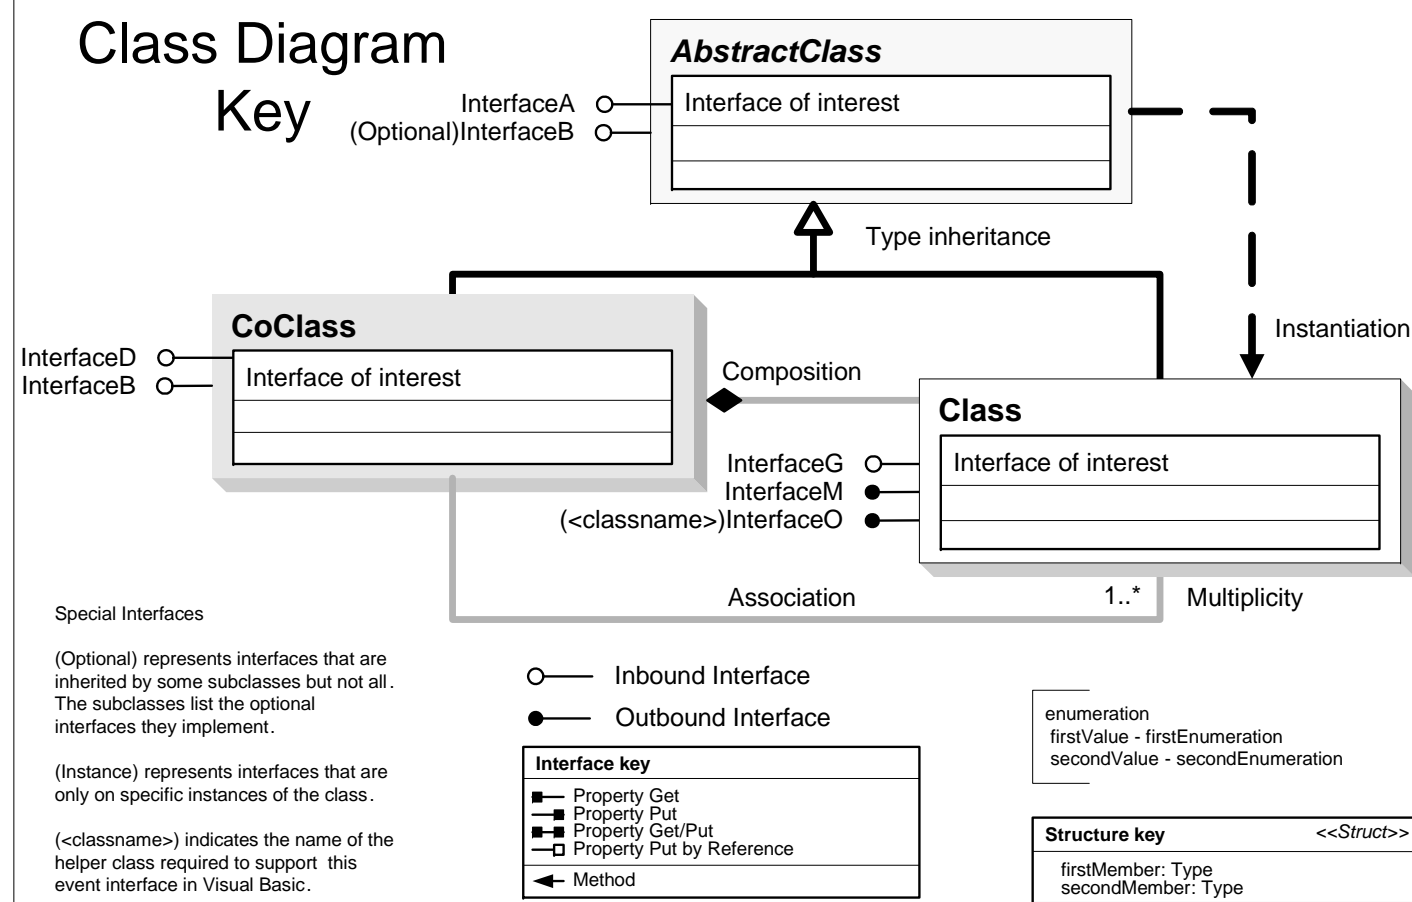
Class Diagram Key

AbstractClass
InterfaceA
(Optional)InterfaceB
Interface of interest

Type inheritance

Instantiation

CoClass
InterfaceD
InterfaceB
Interface of interest

Composition

Class
InterfaceG
InterfaceM
(<classname>)InterfaceO
Interface of interest

Association
1..*
Multiplicity

Special Interfaces

(Optional) represents interfaces that are inherited by some subclasses but not all. The subclasses list the optional interfaces they implement.

(Instance) represents interfaces that are only on specific instances of the class.

(<classname>) indicates the name of the helper class required to support this event interface in Visual Basic.

Inbound Interface
Outbound Interface

Interface key
Property Get
Property Put
Property Get/Put
Property Put by Reference
Method

enumeration
firstValue - firstEnumeration
secondValue - secondEnumeration

Structure key <<Struct>>
firstMember: Type
secondMember: Type